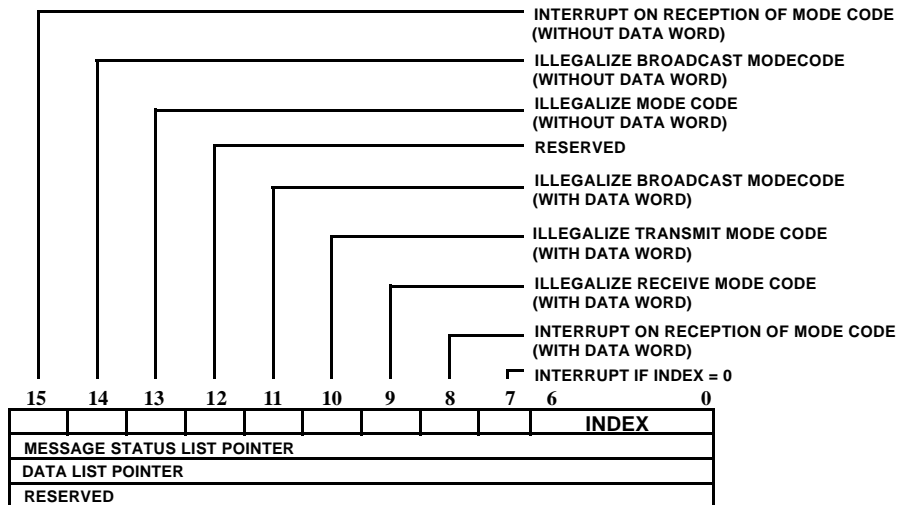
INTERRUPT ON RECEPTION OF MODE CODE (WITHOUT DATA WORD)

ILLEGALIZE BROADCAST MODECODE (WITHOUT DATA WORD)

ILLEGALIZE MODE CODE (WITHOUT DATA WORD)

RESERVED

ILLEGALIZE BROADCAST MODECODE (WITH DATA WORD)

ILLEGALIZE TRANSMIT MODE CODE (WITH DATA WORD)

ILLEGALIZE RECEIVE MODE CODE (WITH DATA WORD)

INTERRUPT ON RECEPTION OF MODE CODE (WITH DATA WORD)

INTERRUPT IF INDEX = 0

| 15 | 14 | 13 | 12 | 11 | 10 | 9 | 8 | 7 | 6 0 |
|---|---|---|---|---|---|---|---|---|---|
| | | | | | | | | | INDEX |

MESSAGE STATUS LIST POINTER

DATA LIST POINTER

RESERVED